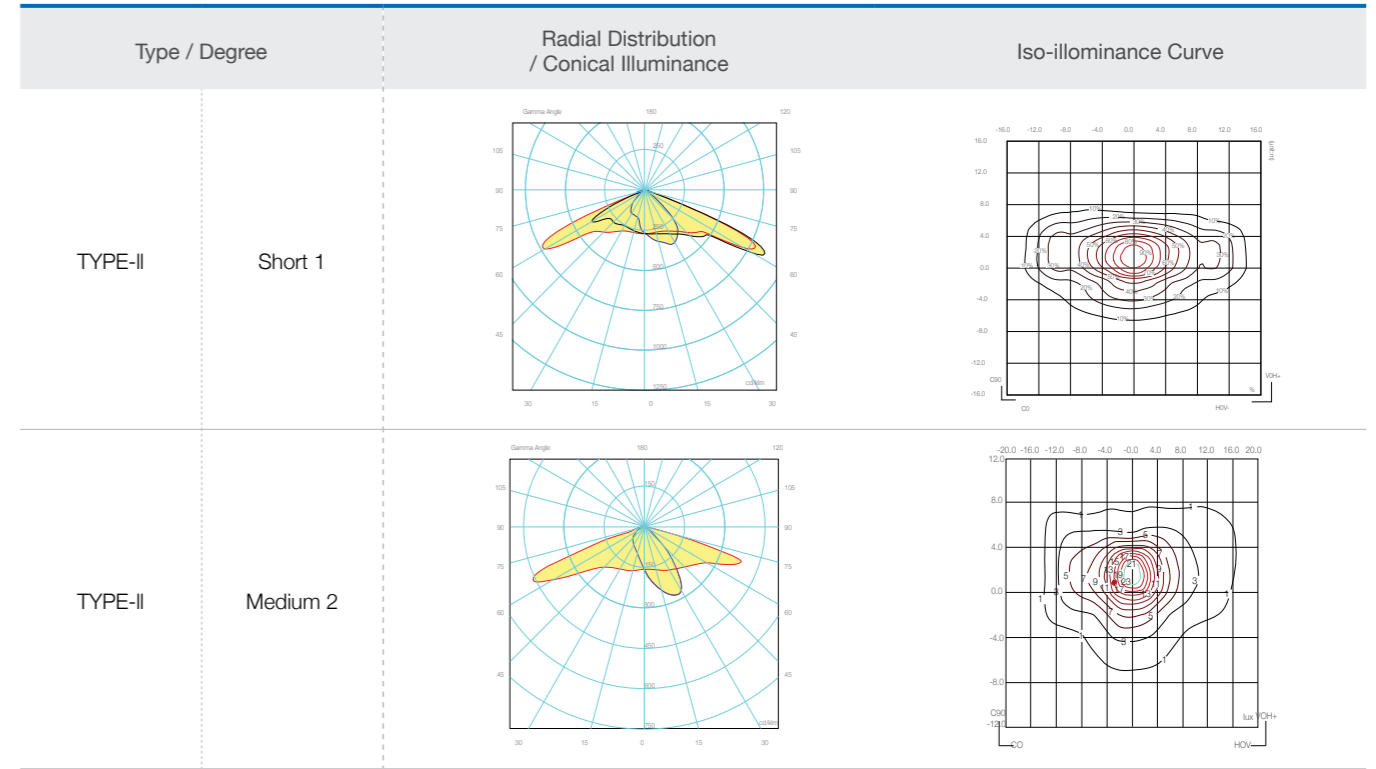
| Type / Degree | | Radial Distribution / Conical Illuminance | Iso-illominance Curve |
|---|---|---|---|
| TYPE-Ⅱ | Short 1 | Gamma Angle 180 120 105 105 90 90 75 75 60 60 45 45 250 500 750 1000 1250 cd/klm 30 15 0 15 30 | -16.0 -12.0 -8.0 -4.0 0.0 4.0 8.0 12.0 16.0 16.0 12.0 8.0 4.0 0.0 -4.0 -8.0 -12.0 -16.0 10% 20% 30% 40% 50% 60% 10% 20% 30% 20% 10% 10% 20% 30% 40% 10% 20% 30% 10% C90 C0 HOV- VOH+ % |
| TYPE-Ⅱ | Medium 2 | Gamma Angle 180 120 105 105 90 90 75 75 60 60 45 45 150 300 450 600 750 cd/klm 30 15 0 15 30 | -20.0 -16.0 -12.0 -8.0 -4.0 -0.0 4.0 8.0 12.0 16.0 20.0 12.0 8.0 4.0 0.0 -4.0 -8.0 -12.0 1 1 3 5 3 1 5 7 9 13 21 23 7 3 1 5 3 1 C90 CO HOV lux VOH+ |